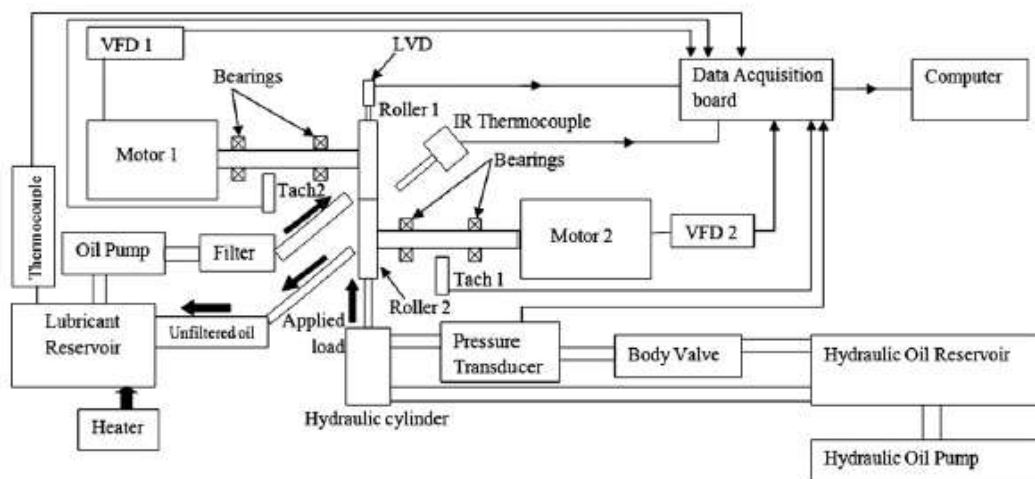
VFD 1

LVD

Data Acquisition board

Computer

Bearings

Roller 1

IR Thermocouple

Motor 1

Bearings

Thermocouple

Tach2

Motor 2

VFD 2

Oil Pump

Filter

Tach 1

Roller 2

Lubricant Reservoir

Unfiltered oil

Applied load

Pressure Transducer

Body Valve

Hydraulic Oil Reservoir

Heater

Hydraulic cylinder

Hydraulic Oil Pump